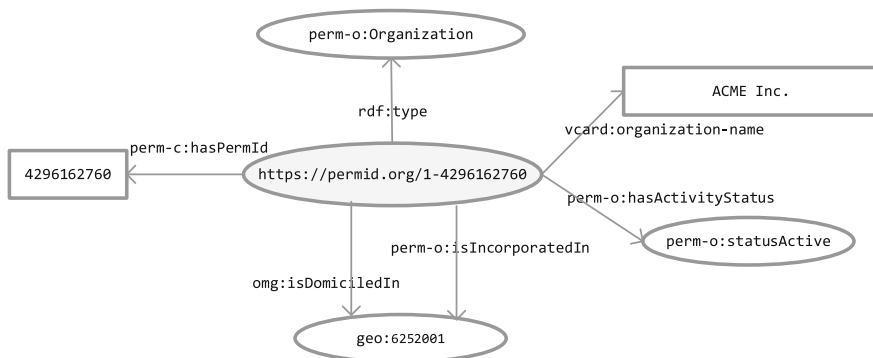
perm-o:Organization

rdf:type

ACME Inc.

vcard:organization-name

perm-c:hasPermId

4296162760

https://permid.org/1-4296162760

perm-o:hasActivityStatus

perm-o:statusActive

perm-o:isIncorporatedIn

omg:isDomiciledIn

geo:6252001